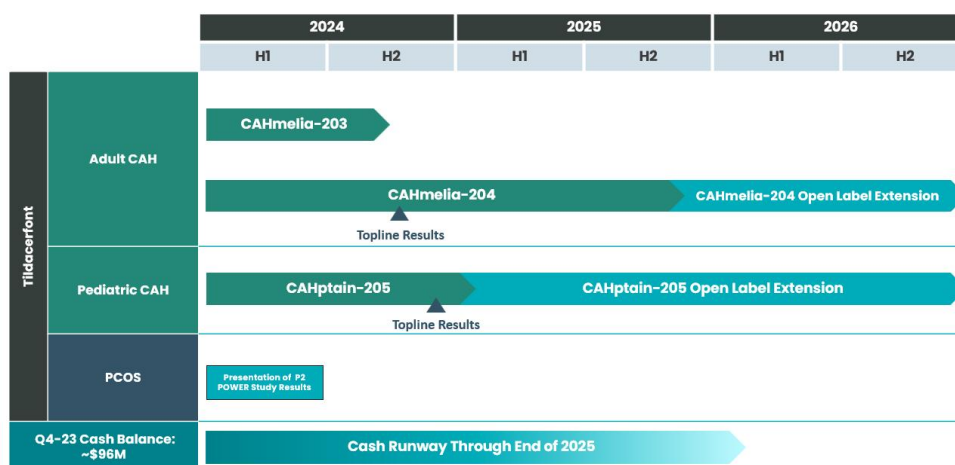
| | | 2024 | | 2025 | | 2026 | |
|---|---|---|---|---|---|---|---|
| | | H1 | H2 | H1 | H2 | H1 | H2 |

Tildacerfont

Adult CAH

CAHmelia-203

CAHmelia-204

CAHmelia-204 Open Label Extension

Topline Results

Pediatric CAH

CAHptain-205

CAHptain-205 Open Label Extension

Topline Results

PCOS

Presentation of P2 POWER Study Results

Q4-23 Cash Balance: ~$96M

Cash Runway Through End of 2025